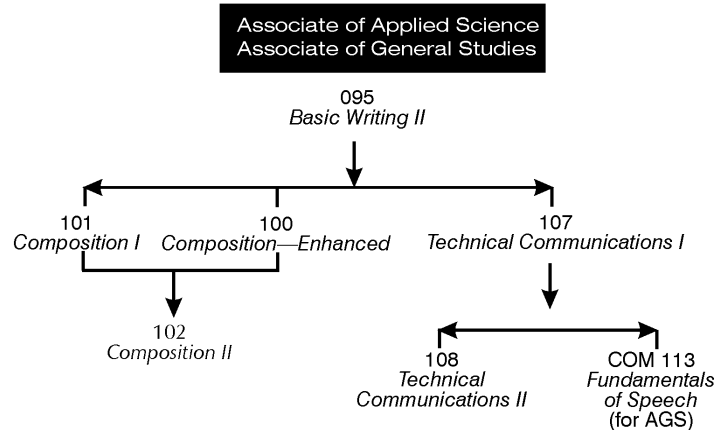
Associate of Applied Science
Associate of General Studies

095
Basic Writing II

101
Composition I

100
Composition—Enhanced

107
Technical Communications I

102
Composition II

108
Technical Communications II

COM 113
Fundamentals of Speech
(for AGS)